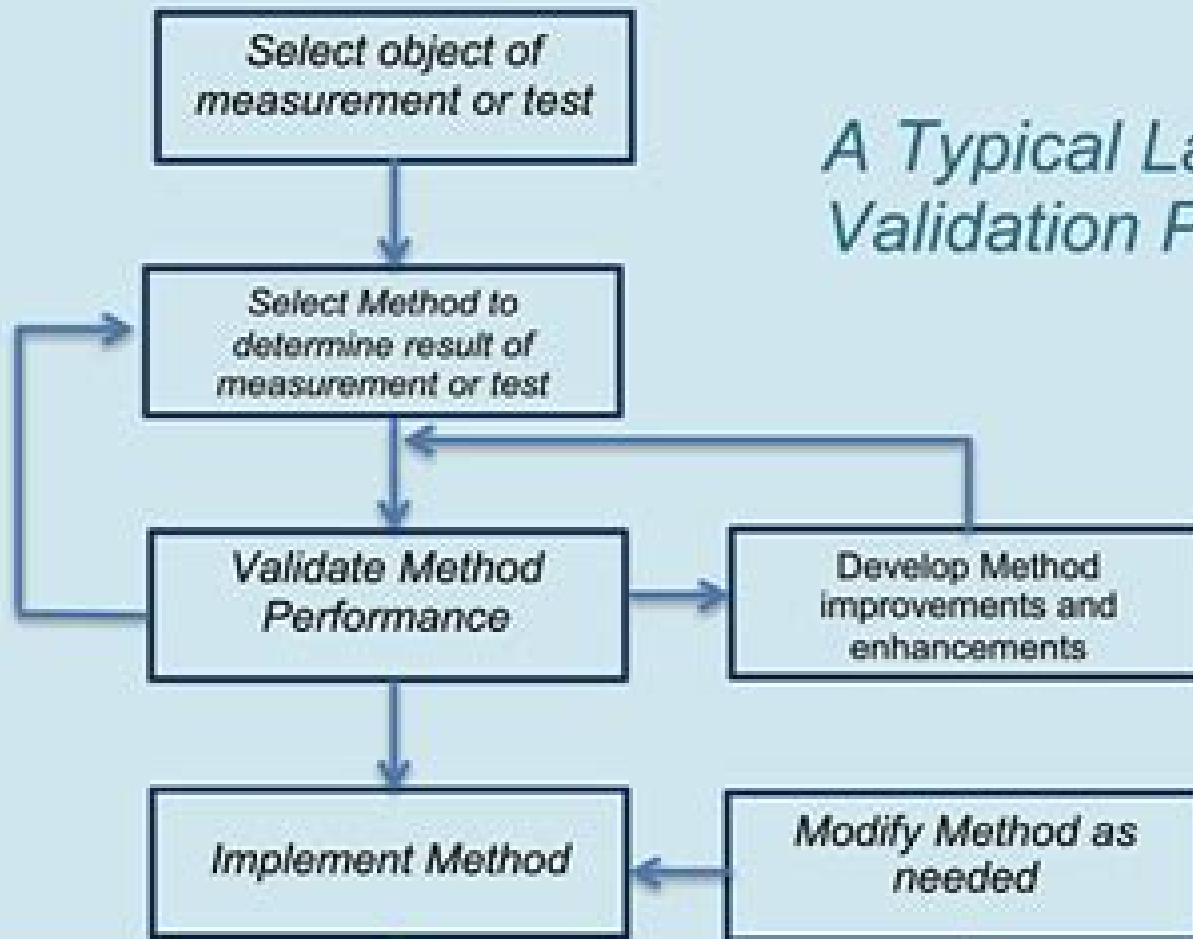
A Typical La
Validation P

Select object of measurement or test

Select Method to determine result of measurement or test

Validate Method Performance

Develop Method improvements and enhancements

Implement Method

Modify Method as needed